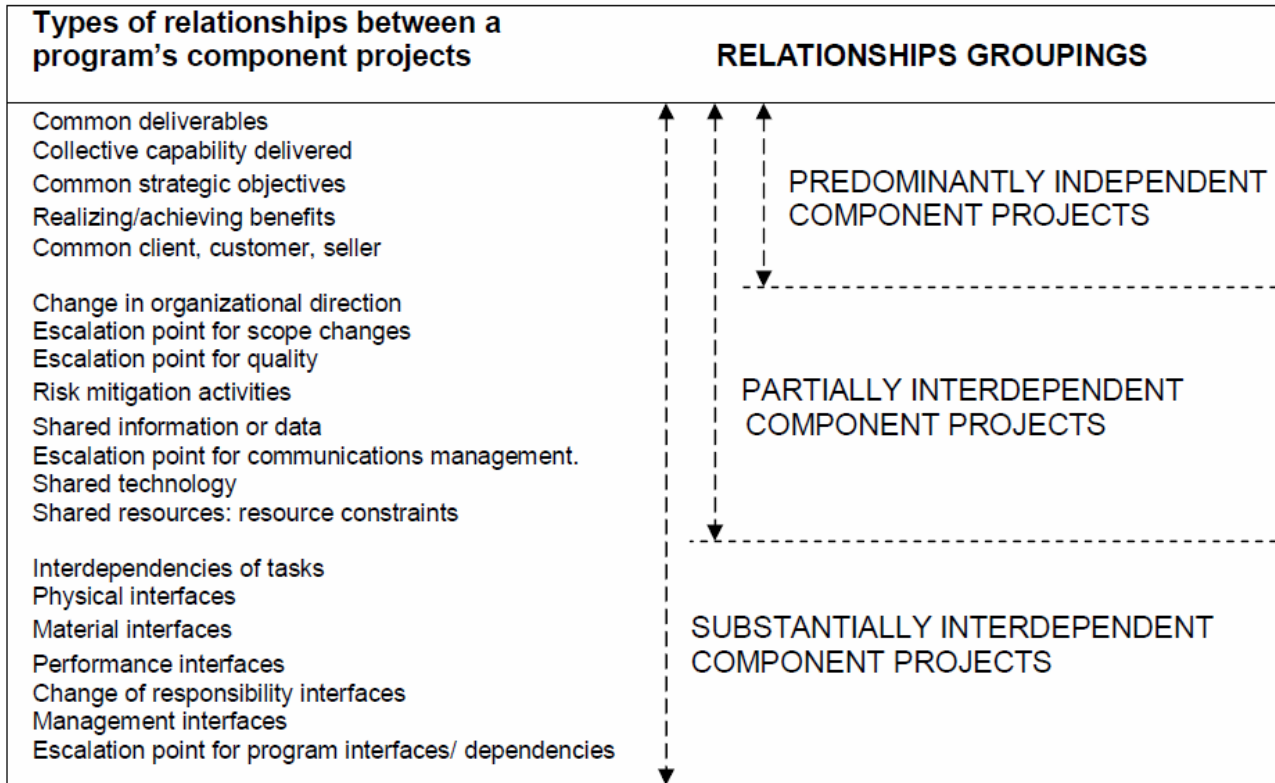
Types of relationships between a program's component projects

RELATIONSHIPS GROUPINGS

Common deliverables
Collective capability delivered
Common strategic objectives
Realizing/achieving benefits
Common client, customer, seller

PREDOMINANTLY INDEPENDENT COMPONENT PROJECTS

Change in organizational direction
Escalation point for scope changes
Escalation point for quality
Risk mitigation activities
Shared information or data
Escalation point for communications management.
Shared technology
Shared resources: resource constraints

PARTIALLY INTERDEPENDENT COMPONENT PROJECTS

Interdependencies of tasks
Physical interfaces
Material interfaces
Performance interfaces
Change of responsibility interfaces
Management interfaces
Escalation point for program interfaces/ dependencies

SUBSTANTIALLY INTERDEPENDENT COMPONENT PROJECTS